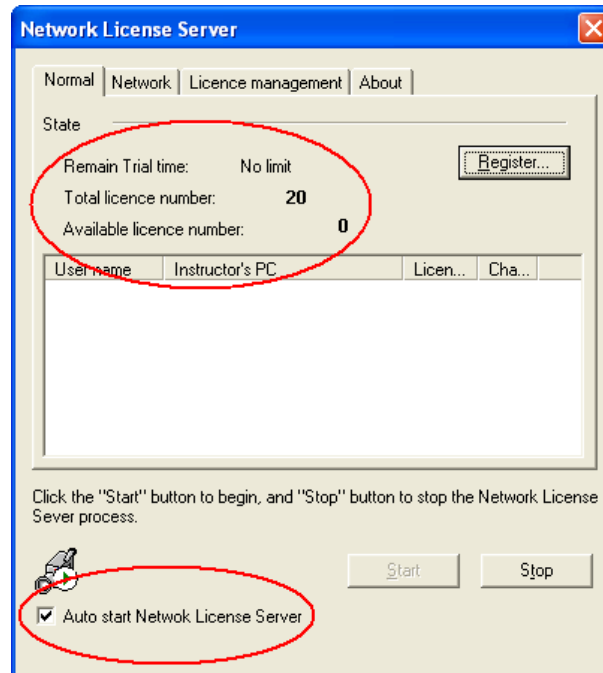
Network License Server

Normal | Network | Licence management | About

State

Remain Trial time: No limit

Register...

Total licence number: 20

Available licence number: 0

| User name | Instructor's PC | Licen... | Cha... |
|---|---|---|---|

Click the "Start" button to begin, and "Stop" button to stop the Network License Sever process.

Start

Stop

Auto start Netwok License Server